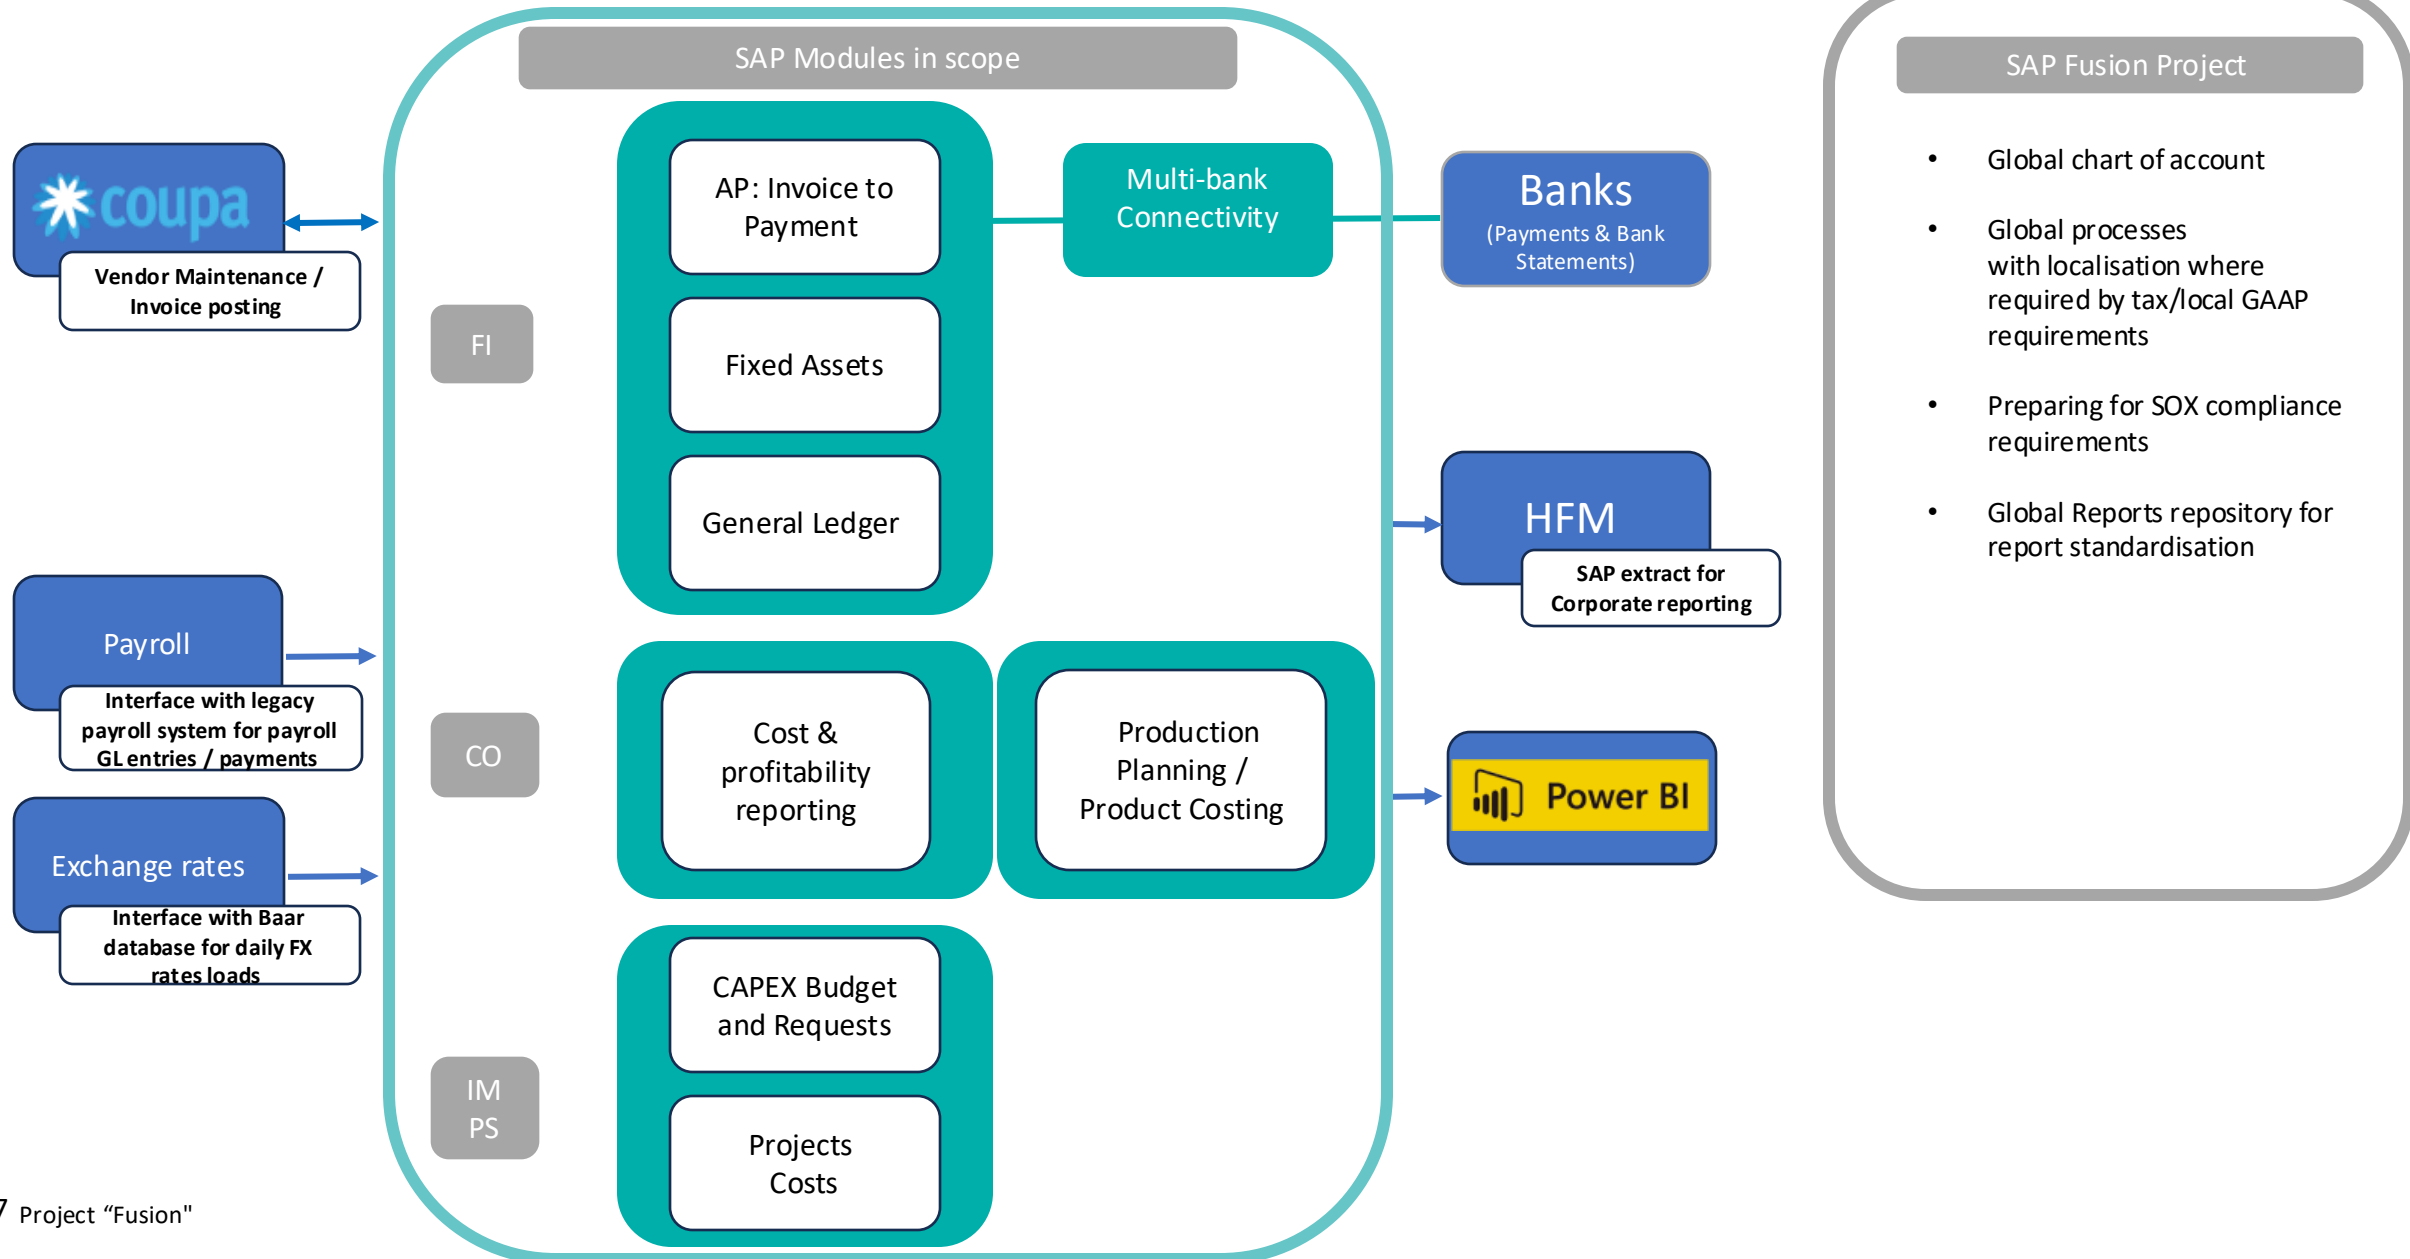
coupa

Vendor Maintenance / Invoice posting

Payroll

Interface with legacy payroll system for payroll GL entries / payments

Exchange rates

Interface with Baar database for daily FX rates loads

SAP Modules in scope

FI

CO

IM PS

AP: Invoice to Payment

Fixed Assets

General Ledger

Multi-bank Connectivity

Cost & profitability reporting

Production Planning / Product Costing

CAPEX Budget and Requests

Projects Costs

Banks
(Payments & Bank Statements)

HFM

SAP extract for Corporate reporting

Power BI

SAP Fusion Project

• Global chart of account

• Global processes with localisation where required by tax/local GAAP requirements

• Preparing for SOX compliance requirements

• Global Reports repository for report standardisation

7 Project “Fusion"